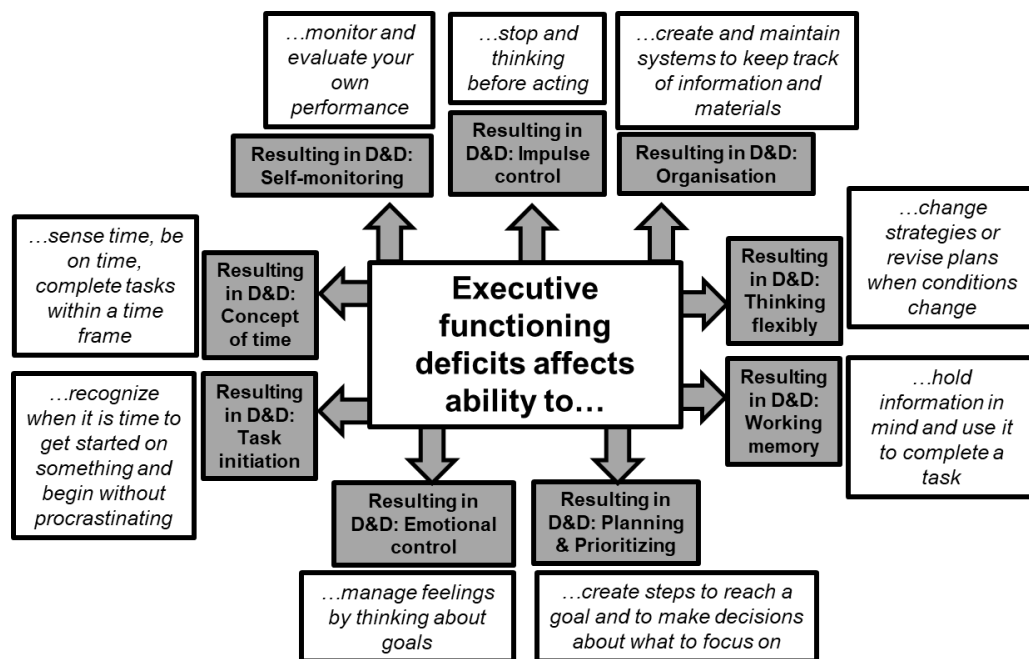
…monitor and evaluate your own performance

Resulting in D&D: Self-monitoring

…stop and thinking before acting

Resulting in D&D: Impulse control

…create and maintain systems to keep track of information and materials

Resulting in D&D: Organisation

…sense time, be on time, complete tasks within a time frame

Resulting in D&D: Concept of time

Executive functioning deficits affects ability to…

Resulting in D&D: Thinking flexibly

…change strategies or revise plans when conditions change

…recognize when it is time to get started on something and begin without procrastinating

Resulting in D&D: Task initiation

Resulting in D&D: Working memory

…hold information in mind and use it to complete a task

Resulting in D&D: Emotional control

Resulting in D&D: Planning & Prioritizing

…manage feelings by thinking about goals

…create steps to reach a goal and to make decisions about what to focus on